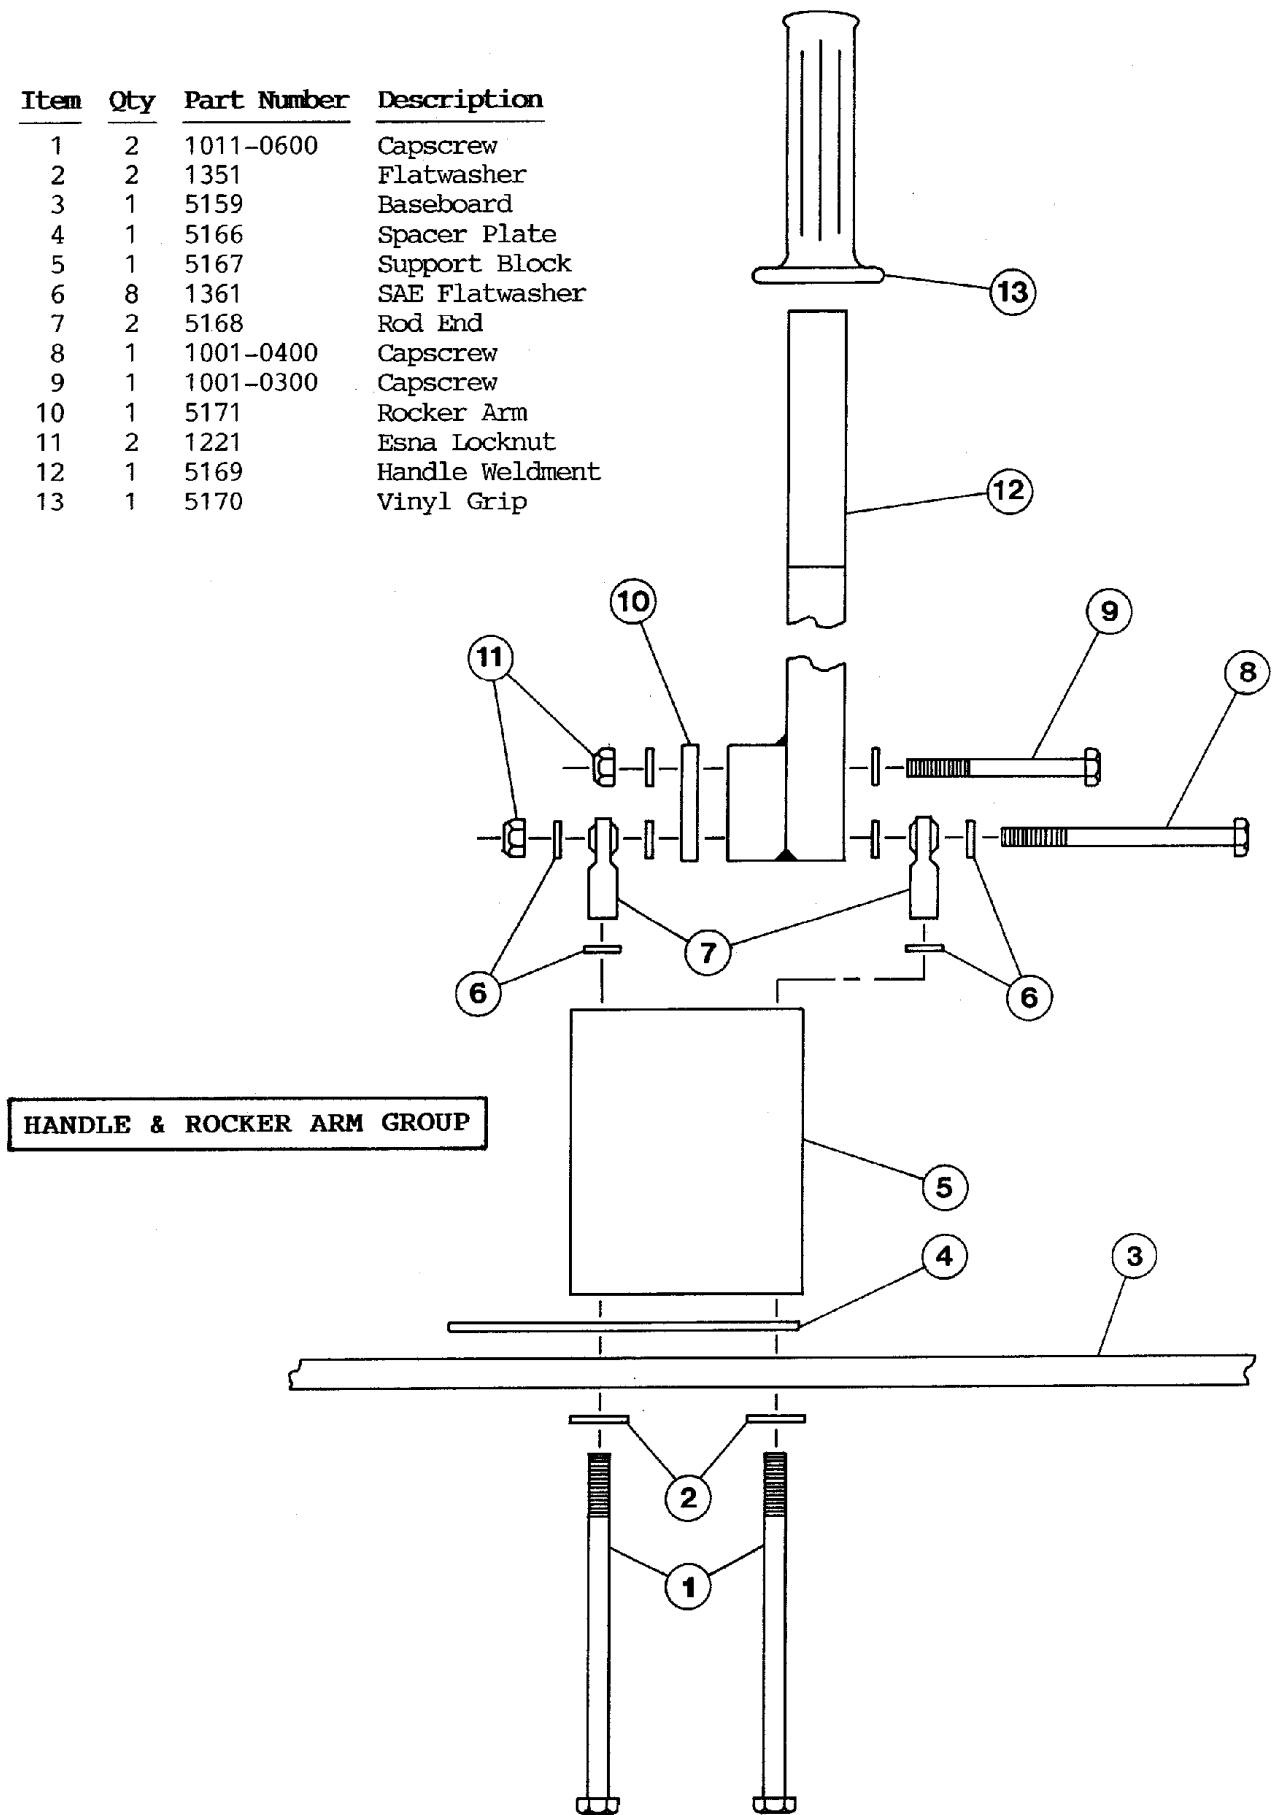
| Item | Qty | Part Number | Description |
|---|---|---|---|
| 1 | 2 | 1011-0600 | Capscrew |
| 2 | 2 | 1351 | Flatwasher |
| 3 | 1 | 5159 | Baseboard |
| 4 | 1 | 5166 | Spacer Plate |
| 5 | 1 | 5167 | Support Block |
| 6 | 8 | 1361 | SAE Flatwasher |
| 7 | 2 | 5168 | Rod End |
| 8 | 1 | 1001-0400 | Capscrew |
| 9 | 1 | 1001-0300 | Capscrew |
| 10 | 1 | 5171 | Rocker Arm |
| 11 | 2 | 1221 | Esna Locknut |
| 12 | 1 | 5169 | Handle Weldment |
| 13 | 1 | 5170 | Vinyl Grip |

13
12
10
9
11
8
7
6
6
HANDLE & ROCKER ARM GROUP
5
4
3
2
1